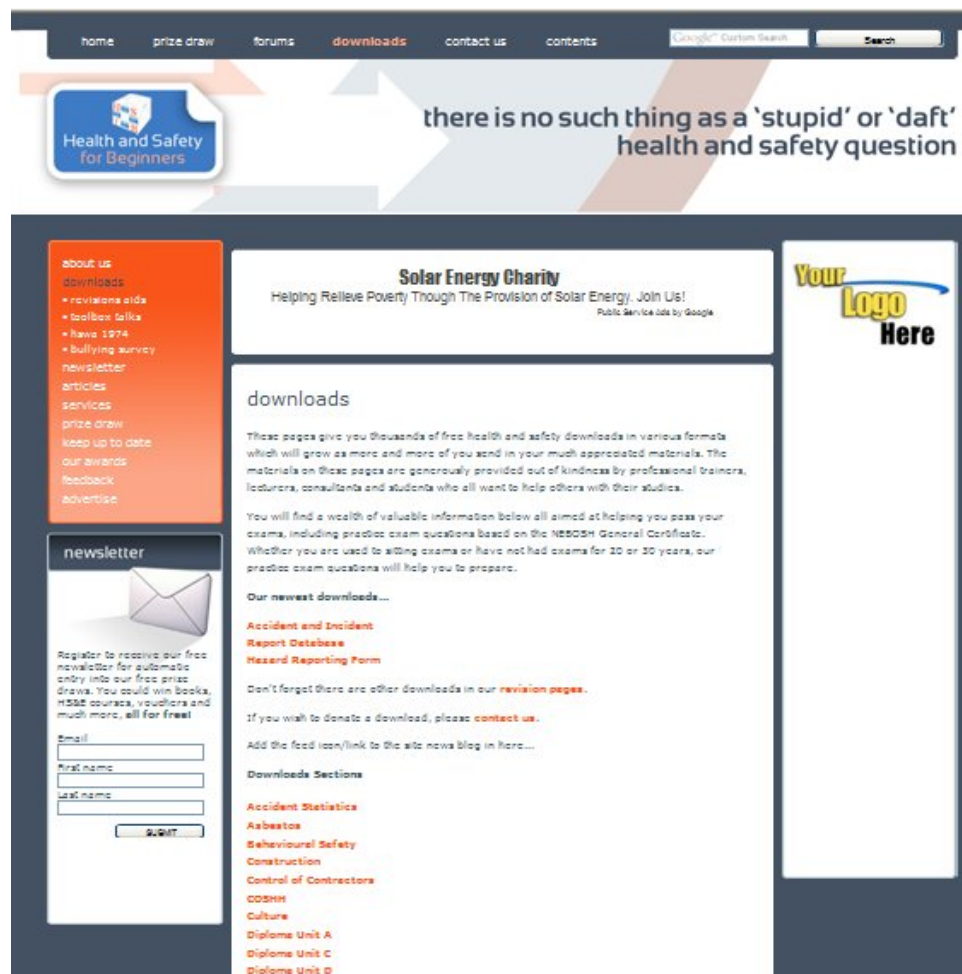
home prize draw forums downloads contact us contents

Google™ Custom Search Search

Health and Safety for Beginners

there is no such thing as a 'stupid' or 'daft' health and safety question

about us
downloads
• revisions aids
• toolbox talks
• hswa 1974
• bullying survey
newsletter
articles
services
prize draw
keep up to date
our awards
feedback
advertise

newsletter

Register to receive our free newsletter for automatic entry into our free prize draws. You could win books, HS&E courses, vouchers and much more, all for free!

Email
First name
Last name
SUBMIT

Solar Energy Charity
Helping Relieve Poverty Though The Provision of Solar Energy. Join Us!
Public Service Ads by Google

downloads

These pages give you thousands of free health and safety downloads in various formats which will grow as more and more of you send in your much appreciated materials. The materials on these pages are generously provided out of kindness by professional trainers, lecturers, consultants and students who all want to help others with their studies.

You will find a wealth of valuable information below all aimed at helping you pass your exams, including practice exam questions based on the NEBOSH General Certificate. Whether you are used to sitting exams or have not had exams for 20 or 30 years, our practice exam questions will help you to prepare.

Our newest downloads...

Accident and Incident
Report Database
Hazard Reporting Form

Don't forget there are other downloads in our revision pages.

If you wish to donate a download, please contact us.

Add the feed icon/link to the site news blog in here...

Downloads Sections

Accident Statistics
Asbestos
Behavioural Safety
Construction
Control of Contractors
COSHH
Culture
Diploma Unit A
Diploma Unit C
Diploma Unit D

Your Logo Here